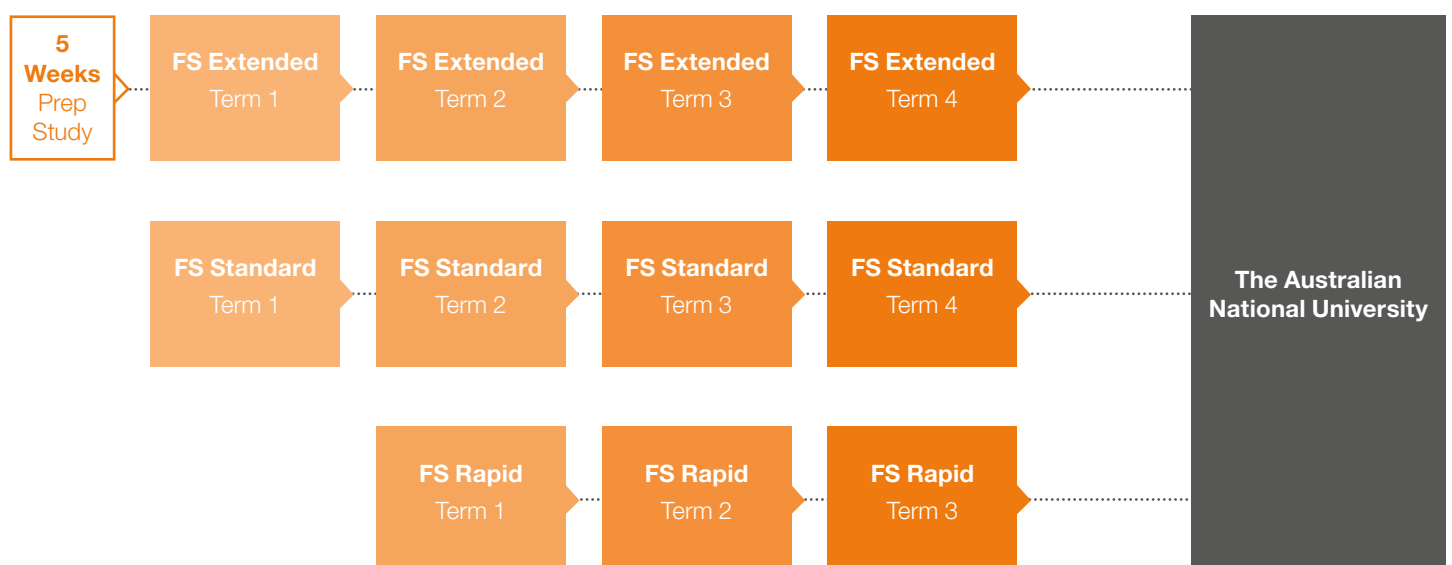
5 Weeks Prep Study

FS Extended Term 1

FS Extended Term 2

FS Extended Term 3

FS Extended Term 4

FS Standard Term 1

FS Standard Term 2

FS Standard Term 3

FS Standard Term 4

FS Rapid Term 1

FS Rapid Term 2

FS Rapid Term 3

The Australian National University